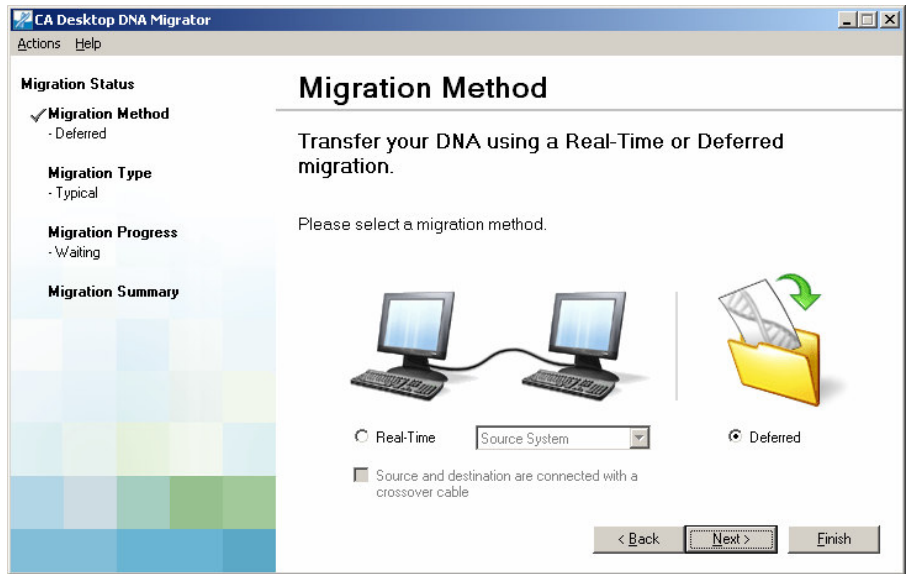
CA Desktop DNA Migrator

Actions Help

Migration Status

✓ Migration Method
- Deferred

Migration Type
- Typical

Migration Progress
- Waiting

Migration Summary

Migration Method

Transfer your DNA using a Real-Time or Deferred migration.

Please select a migration method.

Real-Time

Source System

Deferred

Source and destination are connected with a crossover cable

< Back

Next >

Finish